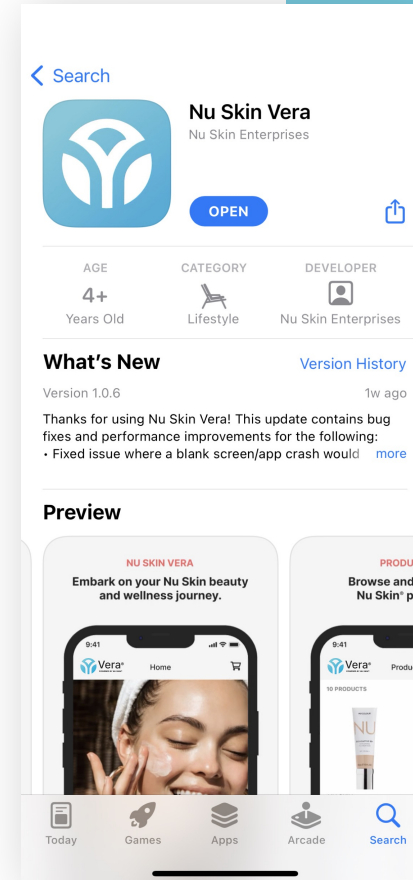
< Search

Nu Skin Vera
Nu Skin Enterprises

OPEN

AGE
4+
Years Old

CATEGORY
Lifestyle

DEVELOPER
Nu Skin Enterprises

What's New
Version History

Version 1.0.6
1w ago

Thanks for using Nu Skin Vera! This update contains bug fixes and performance improvements for the following:
• Fixed issue where a blank screen/app crash would more

Preview

NU SKIN VERA
Embark on your Nu Skin beauty and wellness journey.

9:41
Vera
Home

PRODU
Browse and
Nu Skin® p

9:41
Vera
Produ
10 PRODUCTS
NU

Today
Games
Apps
Arcade
Search